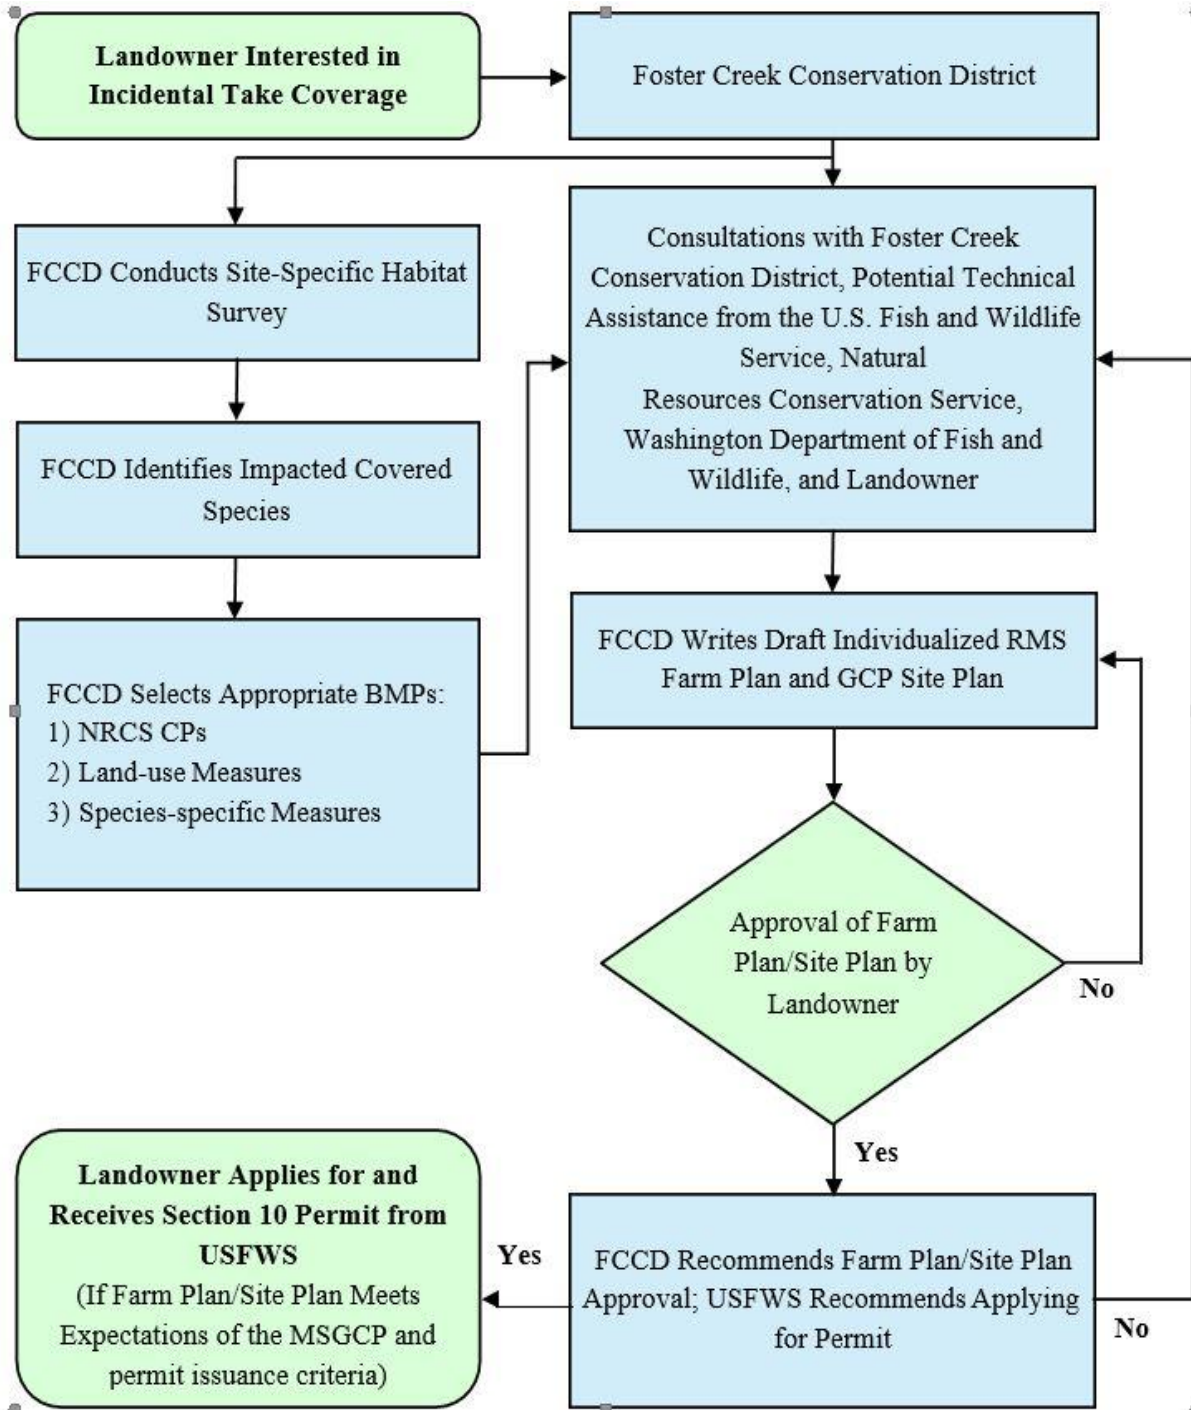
**Landowner Interested in Incidental Take Coverage**

Foster Creek Conservation District

FCCD Conducts Site-Specific Habitat Survey

FCCD Identifies Impacted Covered Species

FCCD Selects Appropriate BMPs:
1) NRCS CPs
2) Land-use Measures
3) Species-specific Measures

Consultations with Foster Creek Conservation District, Potential Technical Assistance from the U.S. Fish and Wildlife Service, Natural Resources Conservation Service, Washington Department of Fish and Wildlife, and Landowner

FCCD Writes Draft Individualized RMS Farm Plan and GCP Site Plan

Approval of Farm Plan/Site Plan by Landowner

No

Yes

FCCD Recommends Farm Plan/Site Plan Approval; USFWS Recommends Applying for Permit

No

Yes

**Landowner Applies for and Receives Section 10 Permit from USFWS**
(If Farm Plan/Site Plan Meets Expectations of the MSGCP and permit issuance criteria)